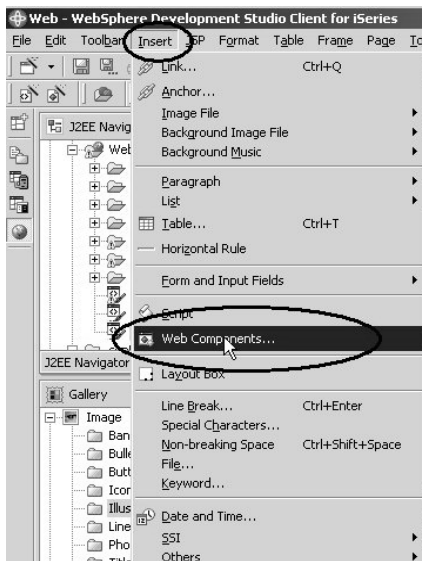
Web - WebSphere Development Studio Client for iSeries

File Edit Toolbar Insert JSP Format Table Frame Page To

J2EE Navig
Web

J2EE Navigator

Gallery
Image
Ban
Bulle
Butt
Icor
Illus
Line
Pho

Link... Ctrl+Q
Anchor...
Image File
Background Image File
Background Music
Paragraph
List
Table... Ctrl+T
Horizontal Rule
Form and Input Fields
Script
Web Components...
Layout Box
Line Break... Ctrl+Enter
Special Characters...
Non-breaking Space Ctrl+Shift+Space
File...
Keyword...
Date and Time...
SSI
Others